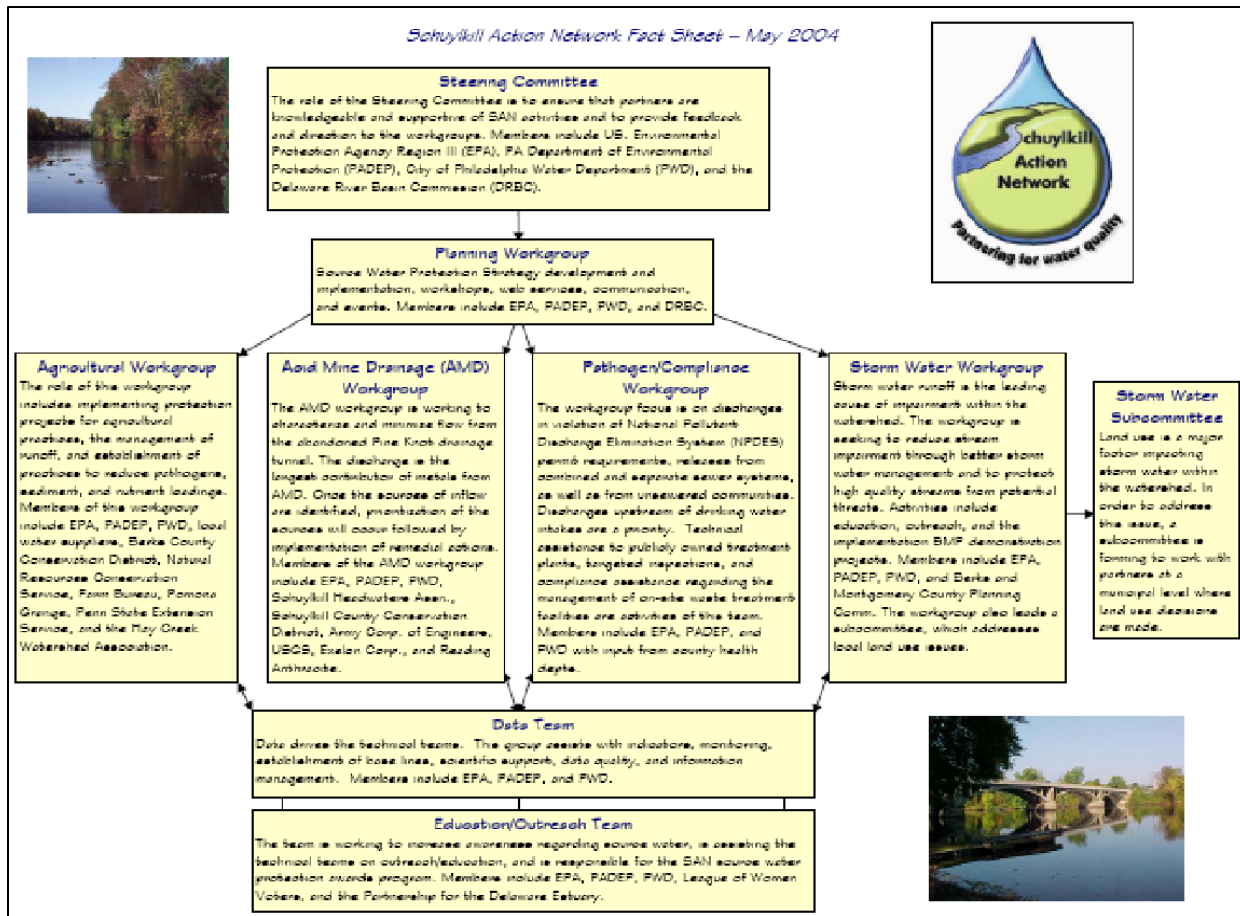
Schuylkill Action Network Fact Sheet – May 2004

Schuylkill Action Network

Partnering for water quality

Steering Committee
The role of the Steering Committee is to ensure that partners are knowledgeable and supportive of SAN activities and to provide feedback and direction to the workgroups. Members include US. Environmental Protection Agency Region III (EPA), PA Department of Environmental Protection (PADEP), City of Philadelphia Water Department (PWD), and the Delaware River Basin Commission (DRBC).

Planning Workgroup
Source Water Protection Strategy development and implementation, workshops, web services, communication, and events. Members include EPA, PADEP, PWD, and DRBC.

Agricultural Workgroup
The role of the workgroup includes implementing protection projects for agricultural practices, the management of runoff, and establishment of practices to reduce pathogens, sediment, and nutrient loadings. Members of the workgroup include EPA, PADEP, PWD, local water suppliers, Berks County Conservation District, Natural Resources Conservation Service, Farm Bureau, Pomona Grange, Penn State Extension Service, and the Hay Creek Watershed Association.

Acid Mine Drainage (AMD) Workgroup
The AMD workgroup is working to characterize and minimize flow from the abandoned Pine Knob drainage tunnel. The discharge is the largest contributor of metals from AMD. Once the sources of inflow are identified, prioritization of the sources will occur followed by implementation of remedial actions. Members of the AMD workgroup include EPA, PADEP, PWD, Schuylkill Headwaters Assn., Schuylkill County Conservation District, Army Corp. of Engineers, USGS, Exelon Corp., and Reading Anthracite.

Pathogen/Compliance Workgroup
The workgroup focus is on discharges in violation of National Pollutant Discharge Elimination System (NPDES) permit requirements, releases from combined and separate sewer systems, as well as from unsewered communities. Discharges upstream of drinking water intakes are a priority. Technical assistance to publicly owned treatment plants, targeted inspections, and compliance assistance regarding the management of on-site waste treatment facilities are activities of the team. Members include EPA, PADEP, and PWD with input from county health depts.

Storm Water Workgroup
Storm water runoff is the leading cause of impairment within the watershed. The workgroup is seeking to reduce stream impairment through better storm water management and to protect high quality streams from potential threats. Activities include education, outreach, and the implementation BMP demonstration projects. Members include EPA, PADEP, PWD, and Berks and Montgomery County Planning Comm. The workgroup also leads a subcommittee, which addresses local land use issues.

Storm Water Subcommittee
Land use is a major factor impacting storm water within the watershed. In order to address this issue, a subcommittee is forming to work with partners at a municipal level where land use decisions are made.

Data Team
Data drives the technical teams. The group assists with indicators, monitoring, establishment of base lines, scientific support, data quality, and information management. Members include EPA, PADEP, and PWD.

Education/Outreach Team
The team is working to increase awareness regarding source water, is assisting the technical teams on outreach/education, and is responsible for the SAN source water protection awards program. Members include EPA, PADEP, PWD, League of Women Voters, and the Partnership for the Delaware Estuary.